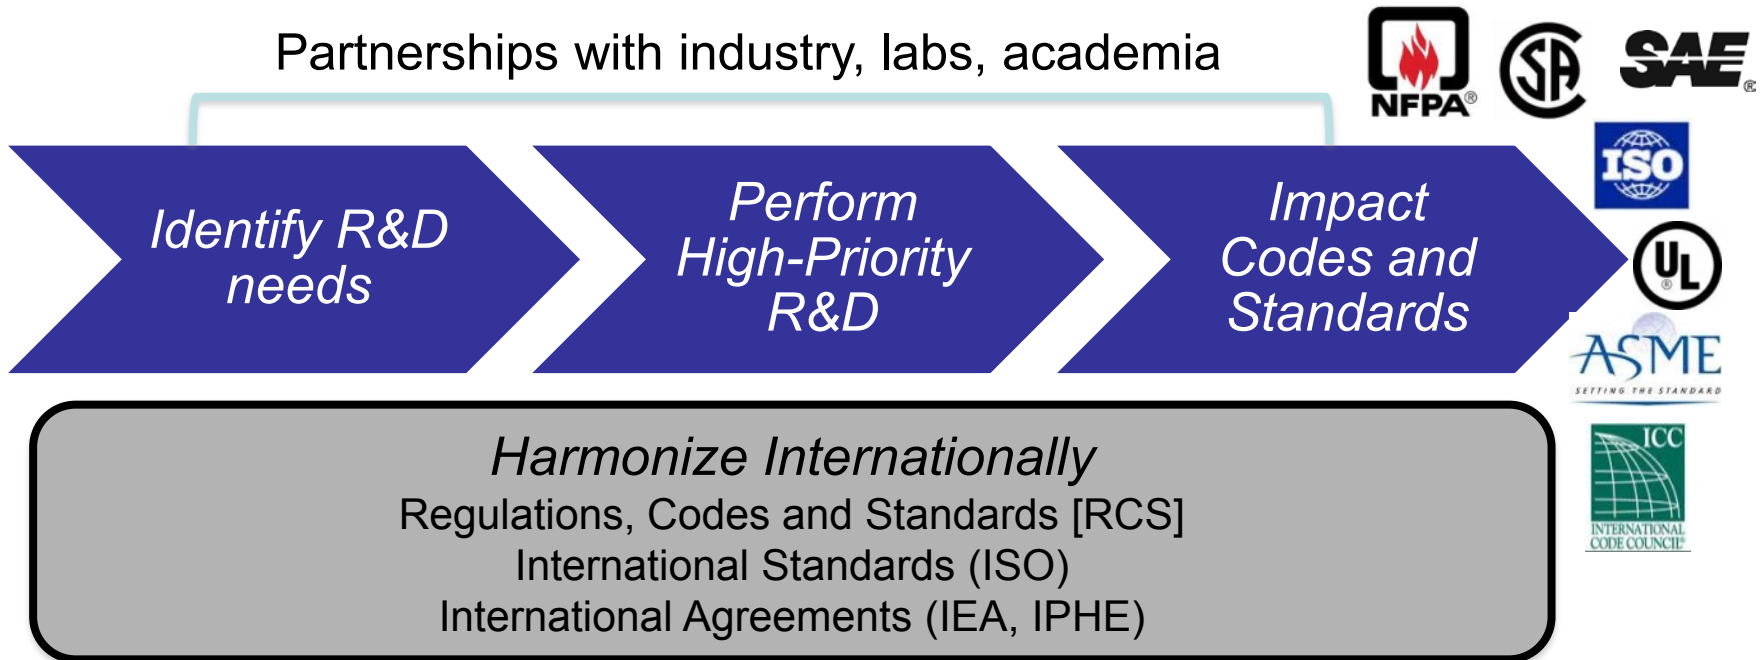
Partnerships with industry, labs, academia

NFPA®

SA

SAE®

ISO

UL

Identify R&D needs

Perform High-Priority R&D

Impact Codes and Standards

ASME
SETTING THE STANDARD

ICC
INTERNATIONAL CODE COUNCIL®

Harmonize Internationally
Regulations, Codes and Standards [RCS]
International Standards (ISO)
International Agreements (IEA, IPHE)